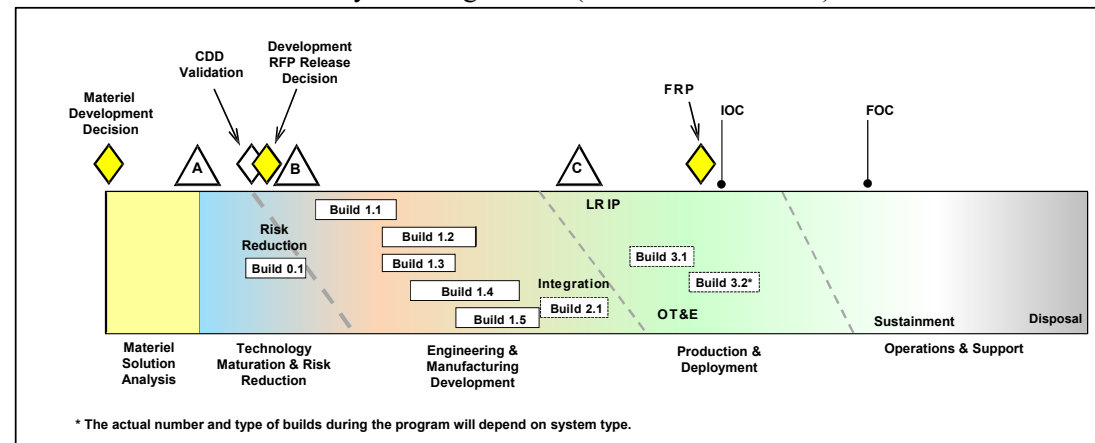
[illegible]

Materiel Development Decision

CDD Validation

Development RFP Release Decision

A

B

C

FRP

IOC

FOC

LR IP

Risk Reduction

Build 1.1

Build 1.2

Build 1.3

Build 1.4

Build 1.5

Build 0.1

Integration

Build 2.1

Build 3.1

Build 3.2*

OT&E

Sustainment

Disposal

Materiel Solution Analysis

Technology Maturation & Risk Reduction

Engineering & Manufacturing Development

Production & Deployment

Operations & Support

* The actual number and type of builds during the program will depend on system type.